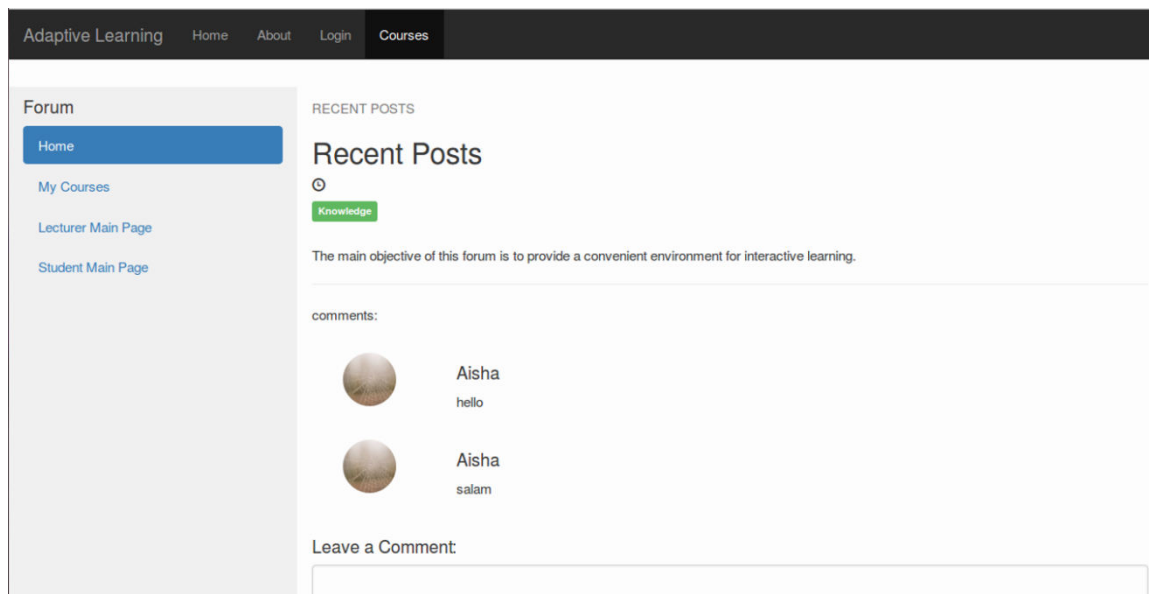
Adaptive Learning Home About Login Courses

Forum

Home

My Courses

Lecturer Main Page

Student Main Page

RECENT POSTS

Recent Posts

Knowledge

The main objective of this forum is to provide a convenient environment for interactive learning.

comments:

Aisha

hello

Aisha

salam

Leave a Comment: